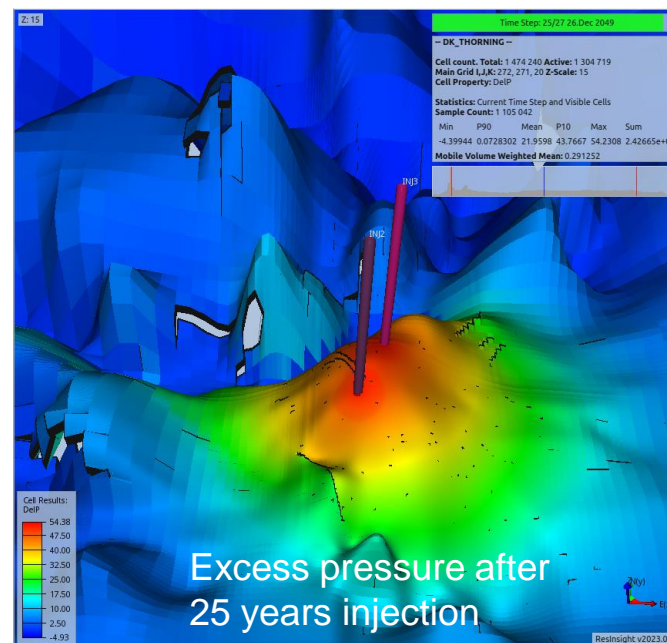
Z: 15

Time Step: 25/27 26.Dec 2049

-- DK_THORNING --

Cell count. Total: 1 474 240 Active: 1 304 719
Main Grid I,J,K: 272, 271, 20 Z-Scale: 15
Cell Property: DelP

Statistics: Current Time Step and Visible Cells
Sample Count: 1 105 042

| Min | P90 | Mean | P10 | Max | Sum |
|---|---|---|---|---|---|
| -4.39944 | 0.0728302 | 21.9598 | 43.7667 | 54.2308 | 2.42665e+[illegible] |

Mobile Volume Weighted Mean: 0.291252

INJ3

INJ2

Cell Results:
DelP

54.38
47.50
40.00
32.50
25.00
17.50
10.00
2.50
-4.93

Excess pressure after 25 years injection

N(y)
E(

ResInsight v2023.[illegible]